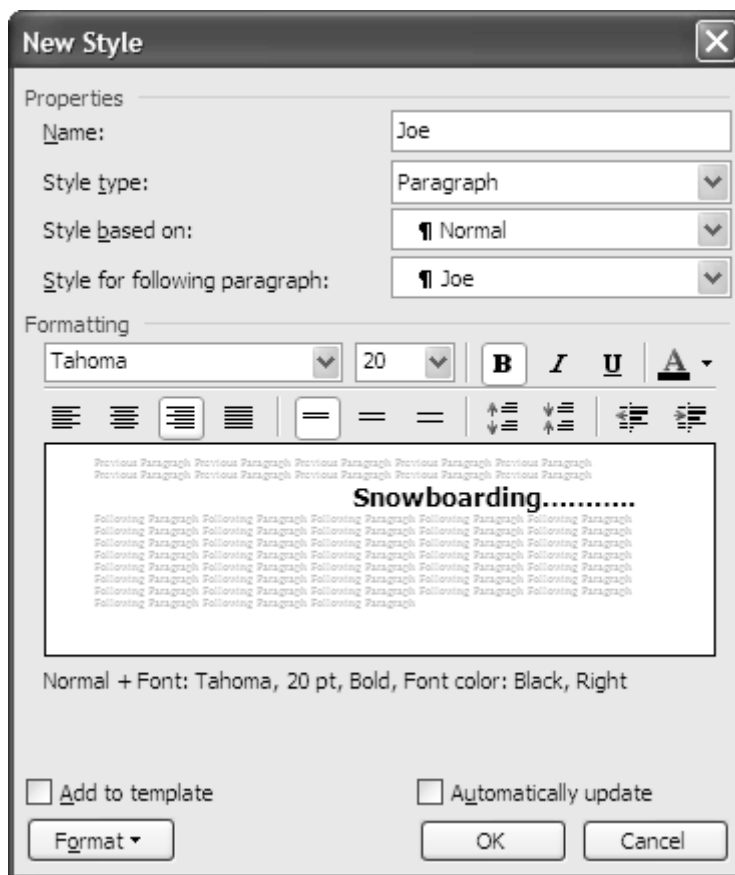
New Style

Properties

Name: Joe

Style type: Paragraph

Style based on: ¶ Normal

Style for following paragraph: ¶ Joe

Formatting

Tahoma 20 B I U A

Previous Paragraph Previous Paragraph Previous Paragraph Previous Paragraph Previous Paragraph Previous Paragraph Previous Paragraph Previous Paragraph Previous Paragraph Previous Paragraph

Snowboarding..........

Following Paragraph Following Paragraph Following Paragraph Following Paragraph Following Paragraph Following Paragraph Following Paragraph Following Paragraph Following Paragraph Following Paragraph Following Paragraph Following Paragraph Following Paragraph Following Paragraph Following Paragraph Following Paragraph Following Paragraph Following Paragraph Following Paragraph Following Paragraph Following Paragraph Following Paragraph Following Paragraph Following Paragraph Following Paragraph Following Paragraph Following Paragraph Following Paragraph Following Paragraph Following Paragraph Following Paragraph Following Paragraph Following Paragraph Following Paragraph Following Paragraph Following Paragraph Following Paragraph Following Paragraph Following Paragraph Following Paragraph Following Paragraph Following Paragraph Following Paragraph Following Paragraph Following Paragraph Following Paragraph Following Paragraph Following Paragraph Following Paragraph Following Paragraph

Normal + Font: Tahoma, 20 pt, Bold, Font color: Black, Right

Add to template

Automatically update

Format

OK

Cancel